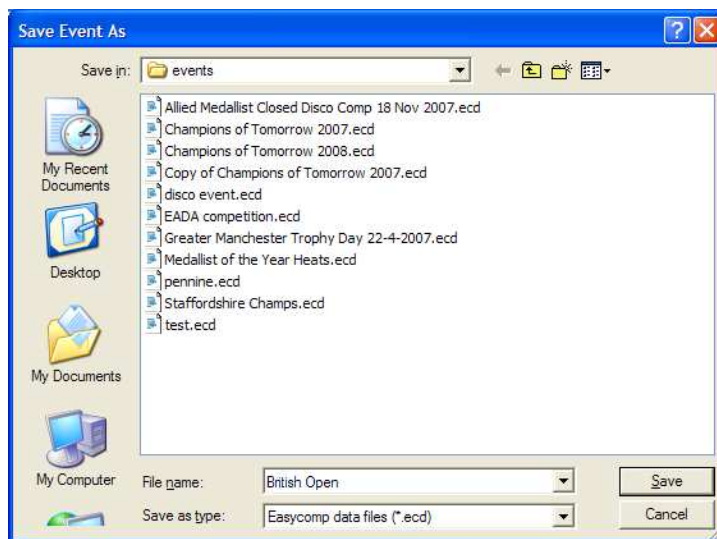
Save Event As

Save in: events

My Recent Documents

Desktop

My Documents

My Computer

Allied Medallist Closed Disco Comp 18 Nov 2007.ecd
Champions of Tomorrow 2007.ecd
Champions of Tomorrow 2008.ecd
Copy of Champions of Tomorrow 2007.ecd
disco event.ecd
EADA competition.ecd
Greater Manchester Trophy Day 22-4-2007.ecd
Medallist of the Year Heats.ecd
pennine.ecd
Staffordshire Champs.ecd
test.ecd

File name: British Open
Save as type: Easycomp data files (*.ecd)

Save
Cancel